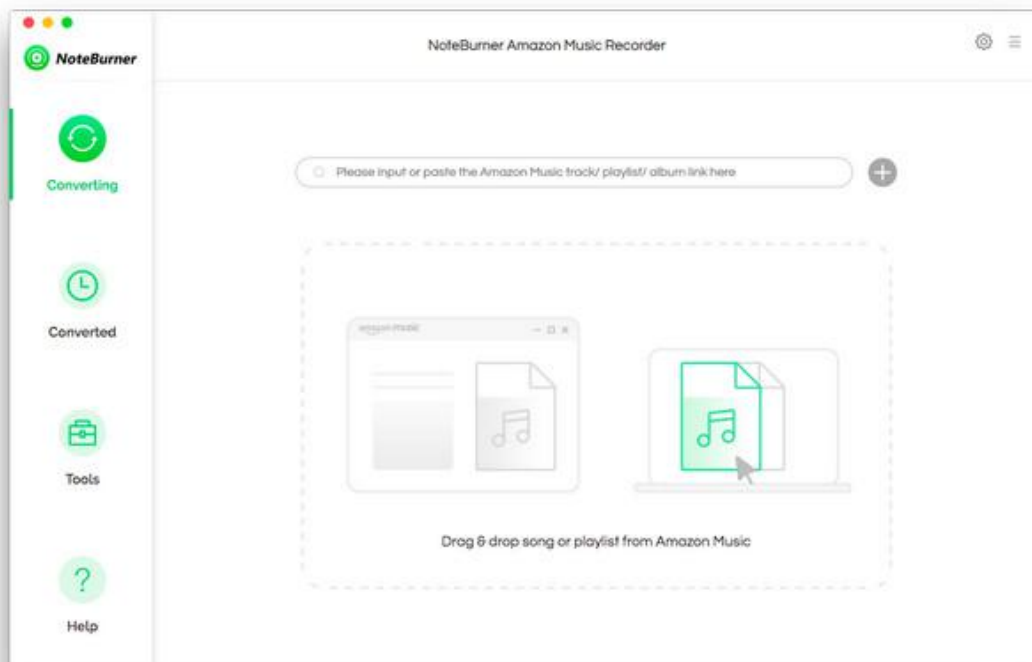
NoteBurner

NoteBurner Amazon Music Recorder

Converting

Converted

Tools

Help

Please input or paste the Amazon Music track/ playlist/ album link here

amazon music

Drag & drop song or playlist from Amazon Music